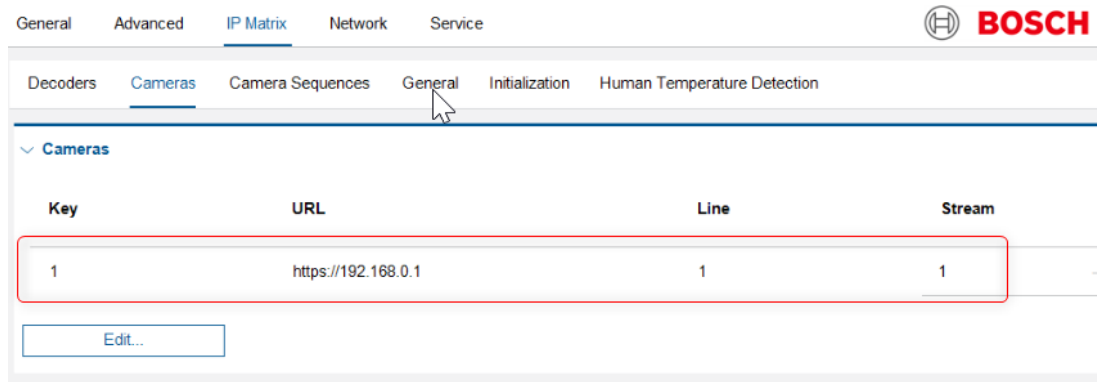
General Advanced IP Matrix Network Service

BOSCH

Decoders Cameras Camera Sequences General Initialization Human Temperature Detection

Cameras

| Key | URL | Line | Stream |
|---|---|---|---|
| 1 | https://192.168.0.1 | 1 | 1 |

Edit...